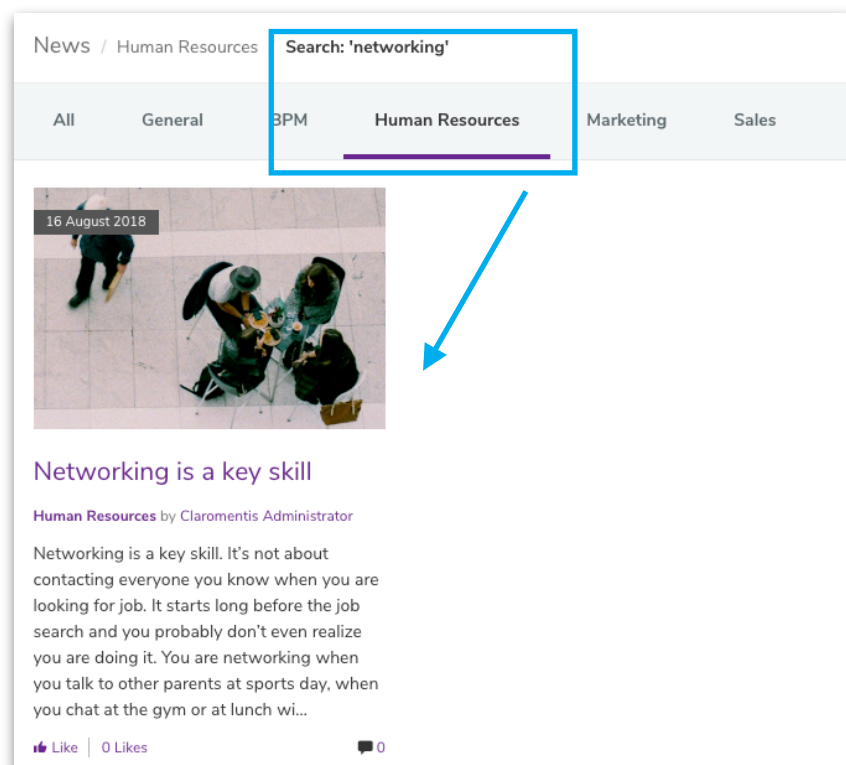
News / Human Resources / Search: 'networking'

All General BPM Human Resources Marketing Sales

16 August 2018

Networking is a key skill

Human Resources by Claromentis Administrator

Networking is a key skill. It's not about contacting everyone you know when you are looking for job. It starts long before the job search and you probably don't even realize you are doing it. You are networking when you talk to other parents at sports day, when you chat at the gym or at lunch wi...

Like | 0 Likes 0